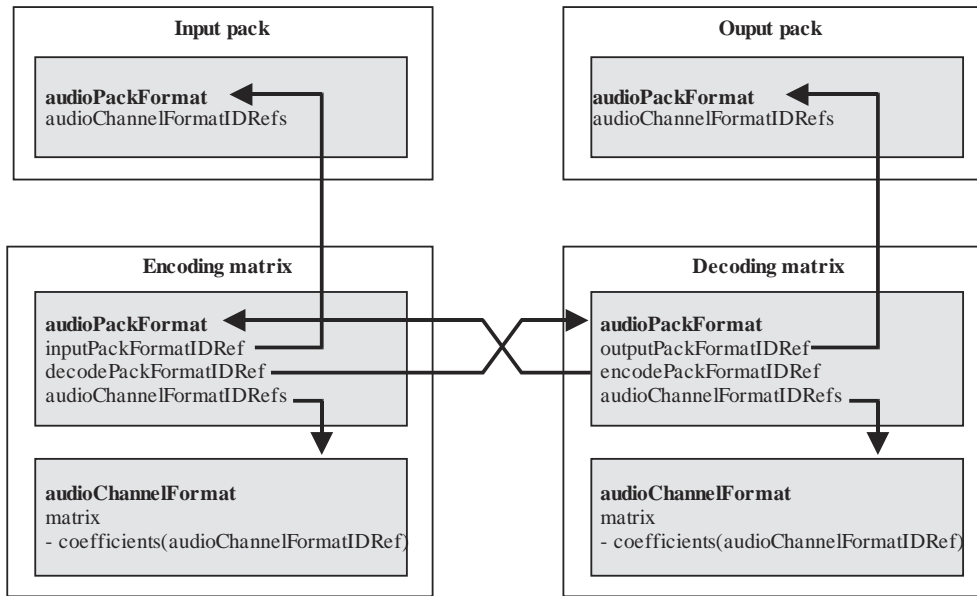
Input pack

audioPackFormat
audioChannelFormatIDRefs

Ouput pack

audioPackFormat
audioChannelFormatIDRefs

Encoding matrix

audioPackFormat
inputPackFormatIDRef
decodePackFormatIDRef
audioChannelFormatIDRefs

audioChannelFormat
matrix
- coefficients(audioChannelFormatIDRef)

Decoding matrix

audioPackFormat
outputPackFormatIDRef
encodePackFormatIDRef
audioChannelFormatIDRefs

audioChannelFormat
matrix
- coefficients(audioChannelFormatIDRef)